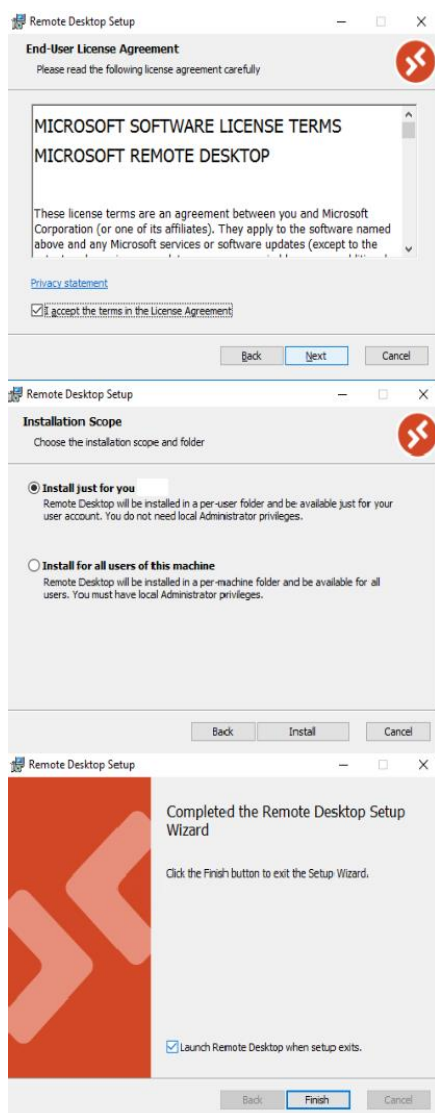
Remote Desktop Setup

End-User License Agreement

Please read the following license agreement carefully

MICROSOFT SOFTWARE LICENSE TERMS

MICROSOFT REMOTE DESKTOP

These license terms are an agreement between you and Microsoft Corporation (or one of its affiliates). They apply to the software named above and any Microsoft services or software updates (except to the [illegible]

Privacy statement

I accept the terms in the License Agreement

Back Next Cancel

Remote Desktop Setup

Installation Scope

Choose the installation scope and folder

Install just for you

Remote Desktop will be installed in a per-user folder and be available just for your user account. You do not need local Administrator privileges.

Install for all users of this machine

Remote Desktop will be installed in a per-machine folder and be available for all users. You must have local Administrator privileges.

Back Install Cancel

Remote Desktop Setup

Completed the Remote Desktop Setup Wizard

Click the Finish button to exit the Setup Wizard.

Launch Remote Desktop when setup exits.

Back Finish Cancel